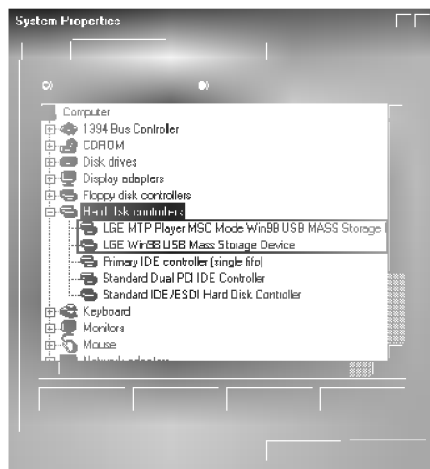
System Properties

Computer
1394 Bus Controller
CDROM
Disk drives
Display adapters
Floppy disk controllers
Hard disk controllers
LGE MTP Player MSC Mode Win98 USB MASS Storage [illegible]
LGE Win98 USB Mass Storage Device
Primary IDE controller (single fifo)
Standard Dual PCI IDE Controller
Standard IDE/ESDI Hard Disk Controller
Keyboard
Monitors
Mouse
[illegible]